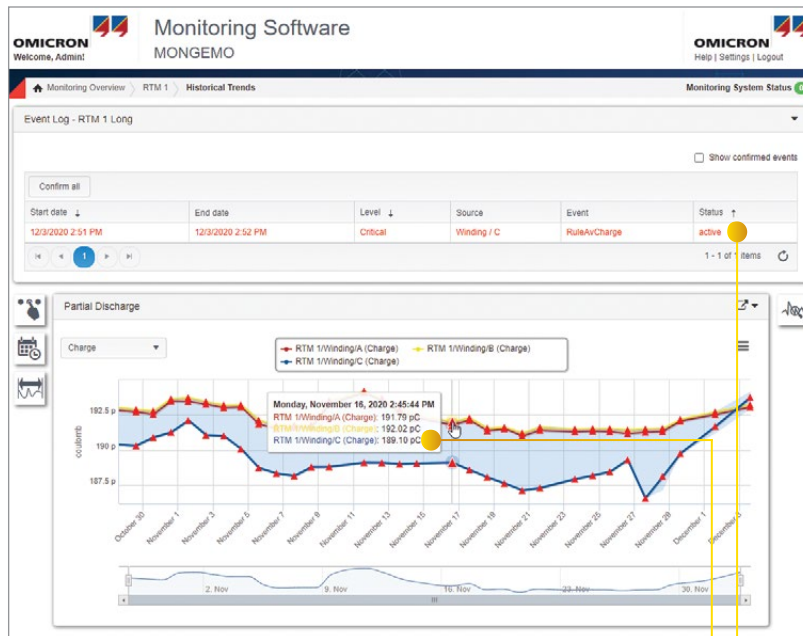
OMICRON
Welcome, Admin!

Monitoring Software
MONGEMO

OMICRON
Help | Settings | Logout

Monitoring Overview > RTM 1 > Historical Trends

Monitoring System Status

Event Log - RTM 1 Long

Show confirmed events

Confirm all

| Start date ↓ | End date | Level ↓ | Source | Event | Status ↑ |
|---|---|---|---|---|---|
| 12/3/2020 2:51 PM | 12/3/2020 2:52 PM | Critical | Winding / C | RuleAvCharge | active |

1

1 - 1 of 1 items

Partial Discharge

Charge

RTM 1/Winding/A (Charge)
RTM 1/Winding/B (Charge)
RTM 1/Winding/C (Charge)

Monday, November 16, 2020 2:45:44 PM
RTM 1/Winding/A (Charge): 191.79 pC
RTM 1/Winding/B (Charge): 192.02 pC
RTM 1/Winding/C (Charge): 189.10 pC

192.5 p
190 p
187.5 p

coulomb

October 30
November 1
November 3
November 5
November 7
November 9
November 11
November 13
November 15
November 17
November 19
November 21
November 23
November 25
November 27
November 29
December 1
December 3

2. Nov
9. Nov
16. Nov
23. Nov
30. Nov